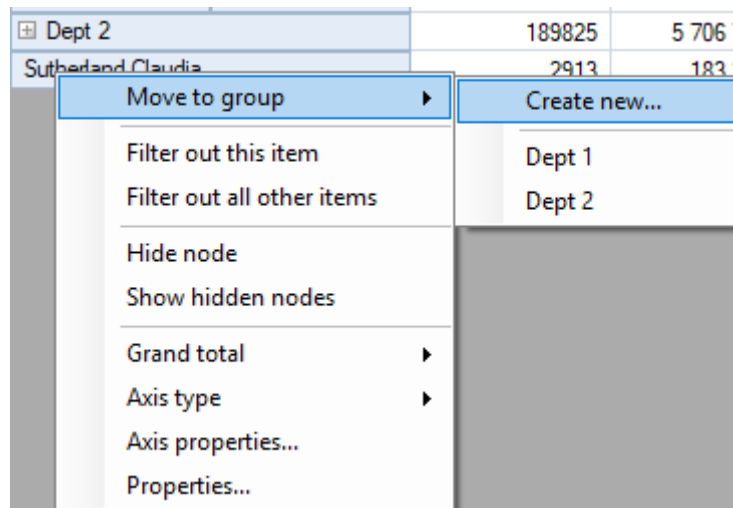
⊞ Dept 2 | 189825 | 5 706 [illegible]
Sutherland Claudia | 2913 | 183 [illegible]

Move to group
Filter out this item
Filter out all other items
Hide node
Show hidden nodes
Grand total
Axis type
Axis properties...
Properties...

Create new...
Dept 1
Dept 2